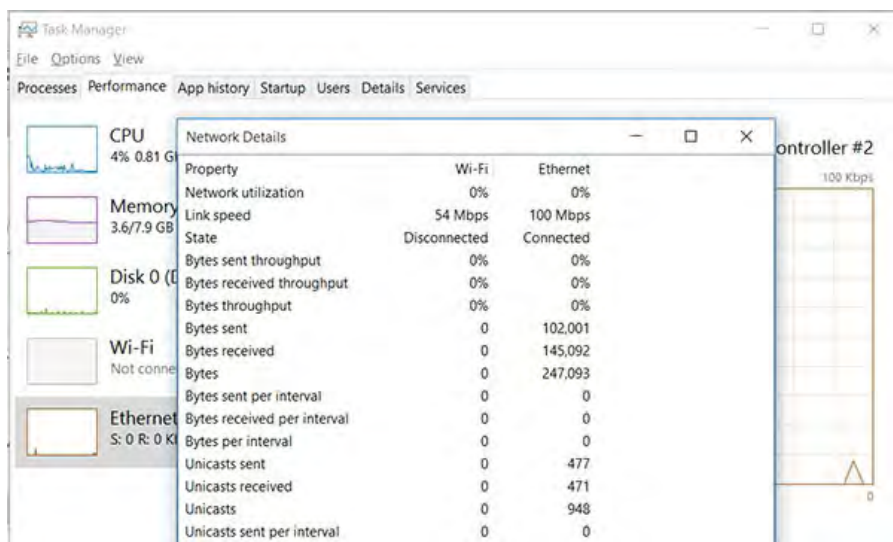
Task Manager

File Options View

Processes Performance App history Startup Users Details Services

CPU
4% 0.81 G

Memory
3.6/7.9 GB

Disk 0 (
0%

Wi-Fi
Not conne

Ethernet
S: 0 R: 0 K

Network Details

| Property | Wi-Fi | Ethernet |
|---|---|---|
| Network utilization | 0% | 0% |
| Link speed | 54 Mbps | 100 Mbps |
| State | Disconnected | Connected |
| Bytes sent throughput | 0% | 0% |
| Bytes received throughput | 0% | 0% |
| Bytes throughput | 0% | 0% |
| Bytes sent | 0 | 102,001 |
| Bytes received | 0 | 145,092 |
| Bytes | 0 | 247,093 |
| Bytes sent per interval | 0 | 0 |
| Bytes received per interval | 0 | 0 |
| Bytes per interval | 0 | 0 |
| Unicasts sent | 0 | 477 |
| Unicasts received | 0 | 471 |
| Unicasts | 0 | 948 |
| Unicasts sent per interval | 0 | 0 |

ontroller #2
100 Kbps
0